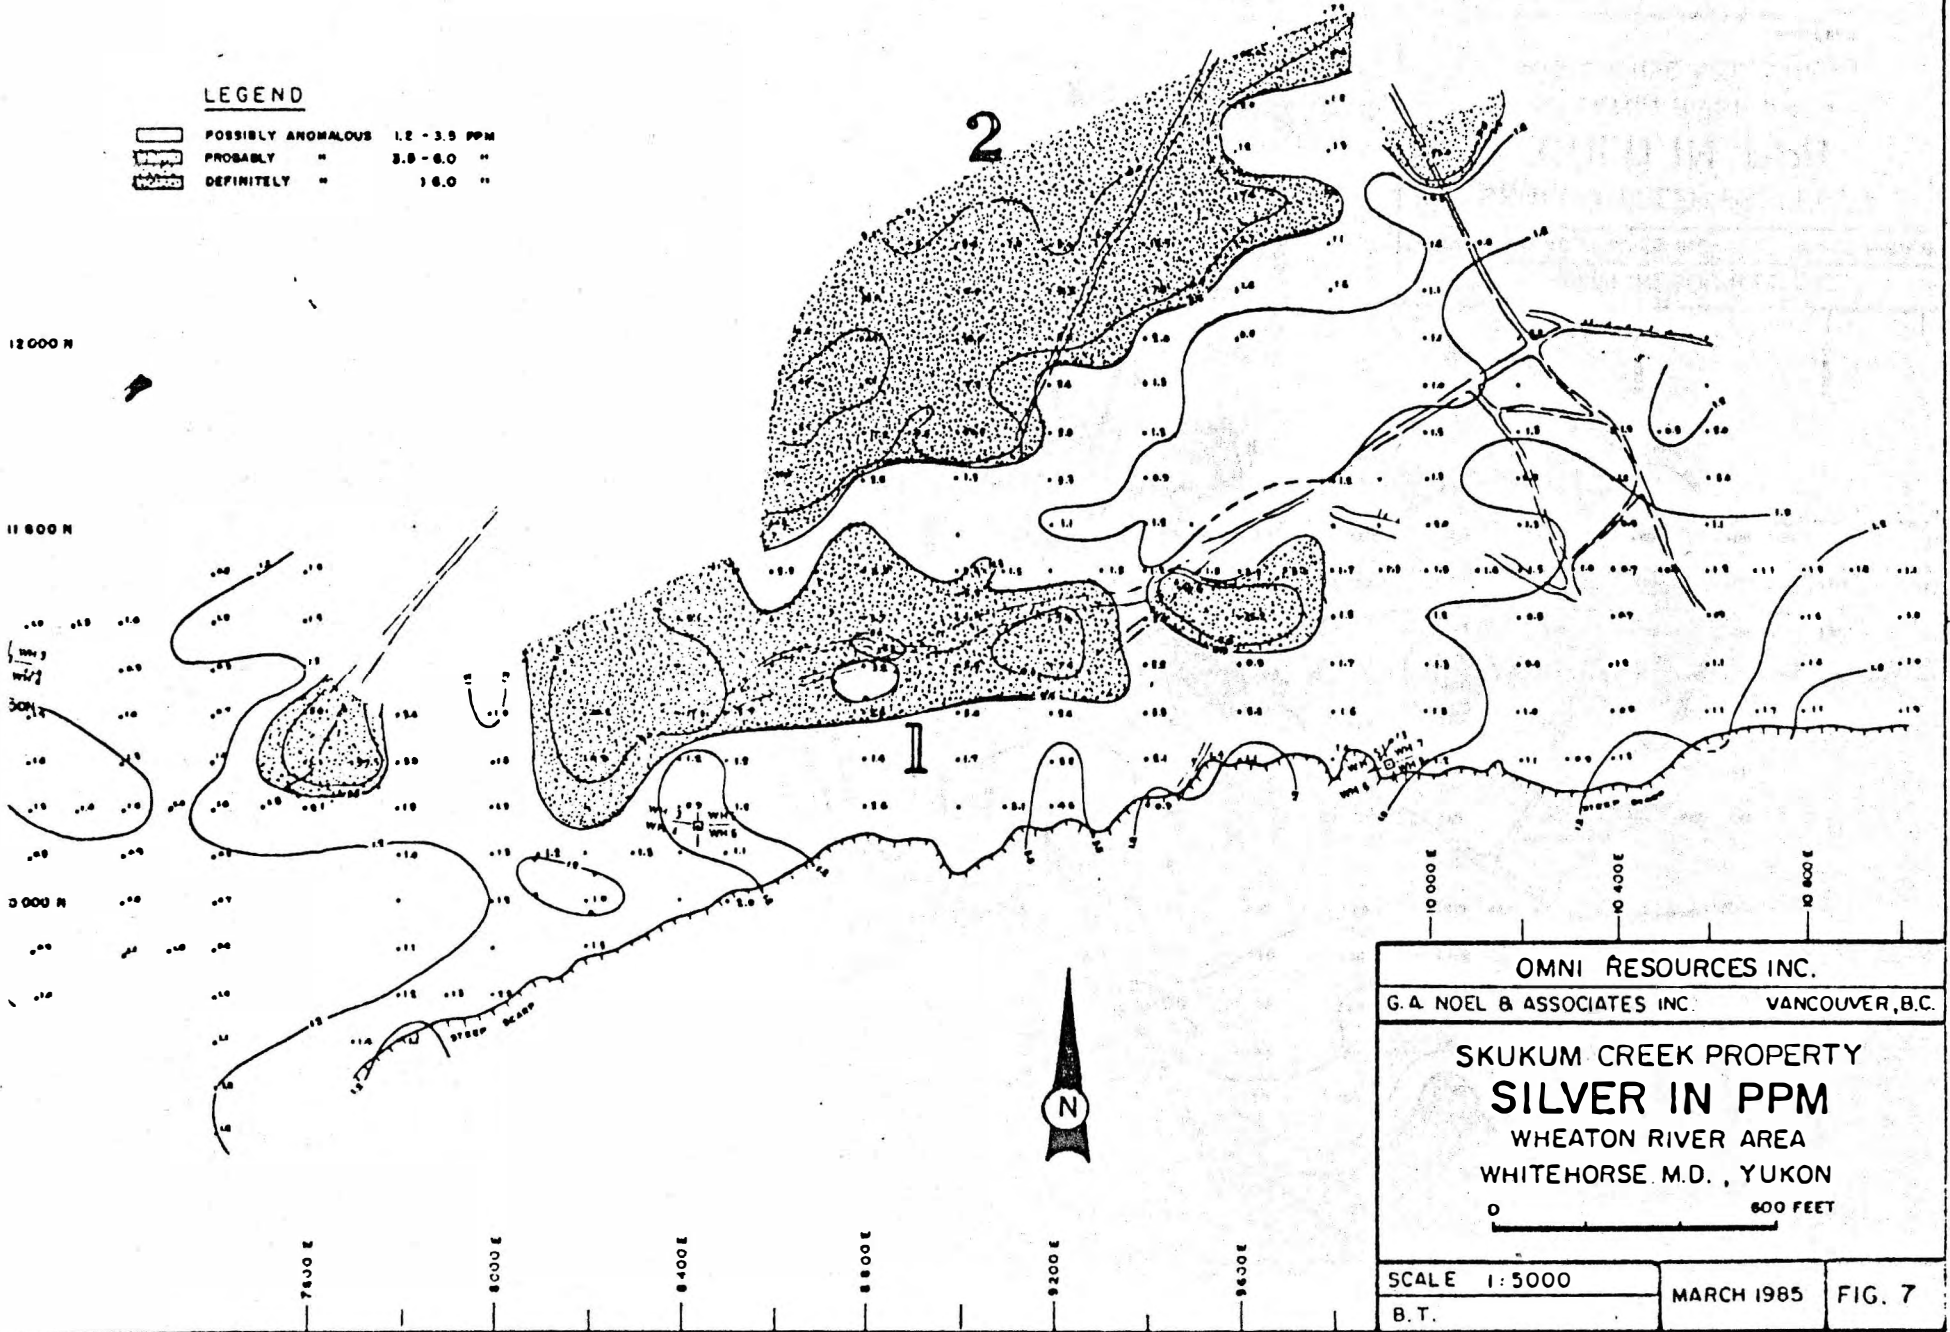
LEGEND

POSSIBLY ANOMALOUS 1.2 - 3.9 PPM
PROBABLY " 3.9 - 6.0 "
DEFINITELY " > 6.0 "

2

1

12 000 N

11 600 N

0 000 N

7600 E

8000 E

8400 E

8800 E

9200 E

9600 E

10 000 E

10 400 E

10 800 E

STEEP SCARP

N

OMNI RESOURCES INC.

G.A. NOEL & ASSOCIATES INC. VANCOUVER, B.C.

SKUKUM CREEK PROPERTY
SILVER IN PPM
WHEATON RIVER AREA
WHITEHORSE M.D., YUKON

0 600 FEET

SCALE 1:5000

B.T.

MARCH 1985

FIG. 7